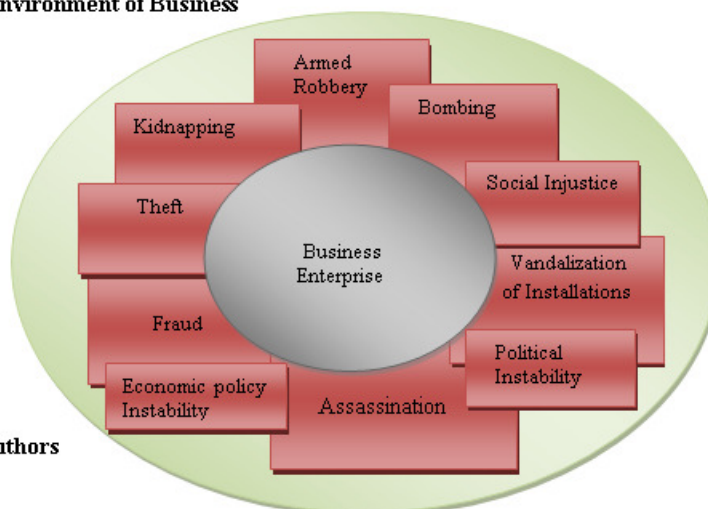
nvironment of Business

Armed Robbery

Bombing

Kidnapping

Social Injustice

Theft

Business Enterprise

Vandalization of Installations

Fraud

Political Instability

Economic policy Instability

Assassination

thors